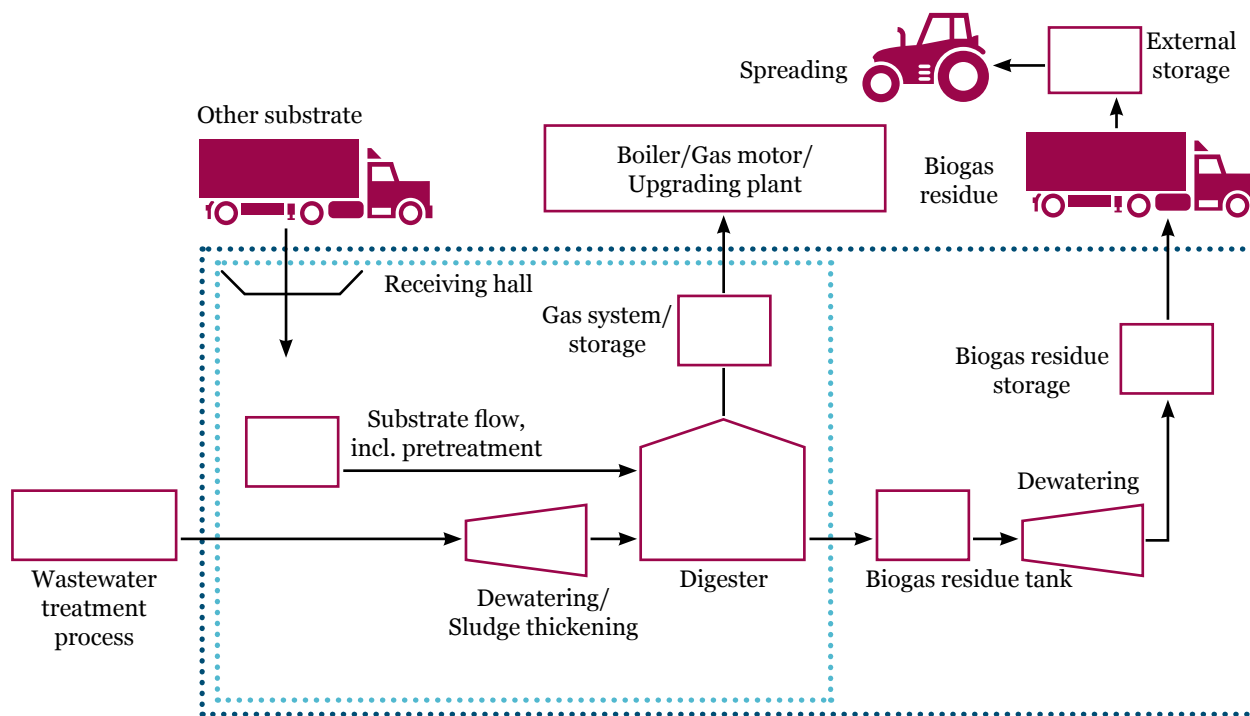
Spreading

External storage

Other substrate

Boiler/Gas motor/ Upgrading plant

Biogas residue

Receiving hall

Gas system/ storage

Biogas residue storage

Substrate flow, incl. pretreatment

Dewatering

Wastewater treatment process

Dewatering/ Sludge thickening

Digester

Biogas residue tank